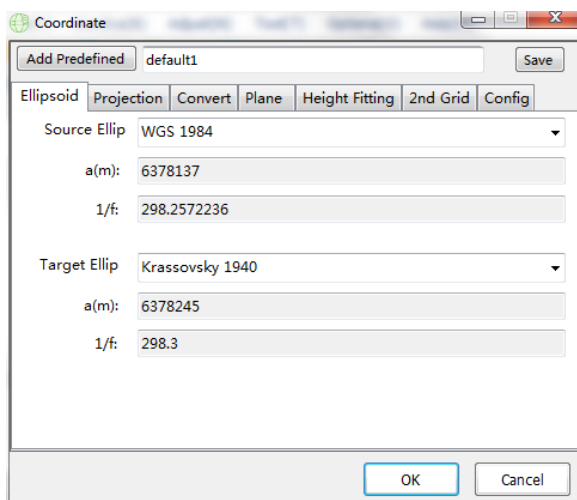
Coordinate

Add Predefined
default1
Save

Ellipsoid
Projection
Convert
Plane
Height Fitting
2nd Grid
Config

Source Ellip
WGS 1984
a(m):
6378137
1/f:
298.2572236

Target Ellip
Krassovsky 1940
a(m):
6378245
1/f:
298.3

OK
Cancel